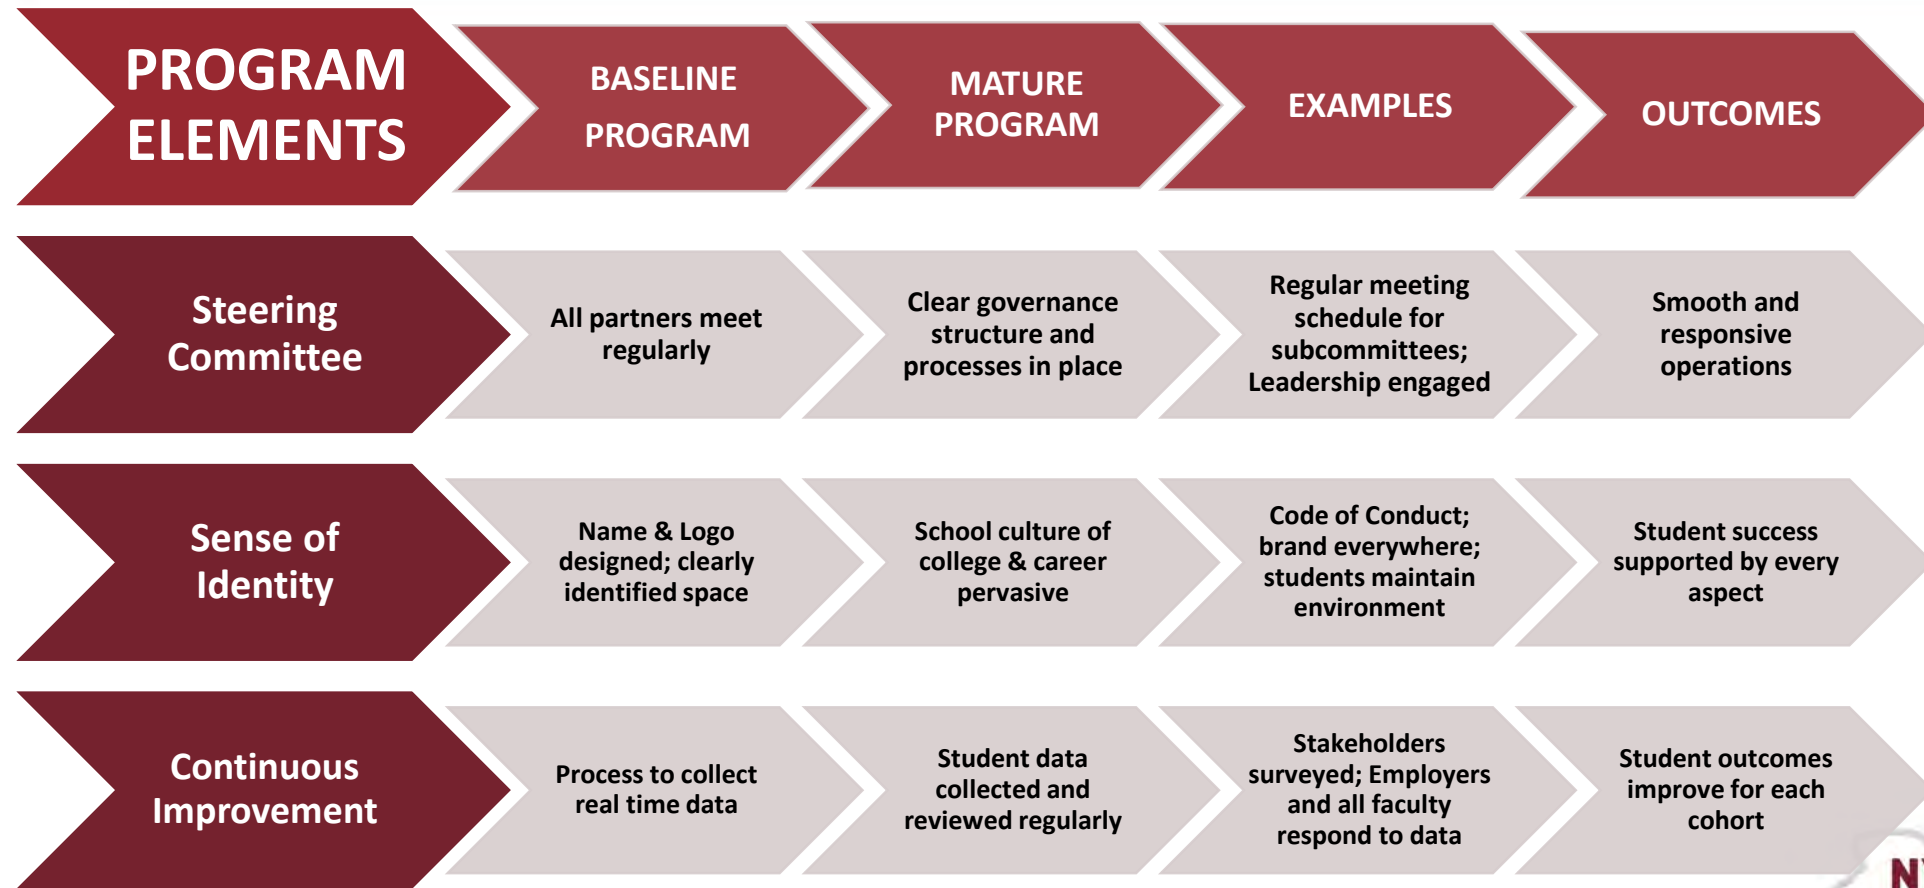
| PROGRAM ELEMENTS | BASELINE PROGRAM | MATURE PROGRAM | EXAMPLES | OUTCOMES |
|---|---|---|---|---|
| Steering Committee | All partners meet regularly | Clear governance structure and processes in place | Regular meeting schedule for subcommittees; Leadership engaged | Smooth and responsive operations |
| Sense of Identity | Name & Logo designed; clearly identified space | School culture of college & career pervasive | Code of Conduct; brand everywhere; students maintain environment | Student success supported by every aspect |
| Continuous Improvement | Process to collect real time data | Student data collected and reviewed regularly | Stakeholders surveyed; Employers and all faculty respond to data | Student outcomes improve for each cohort |

N